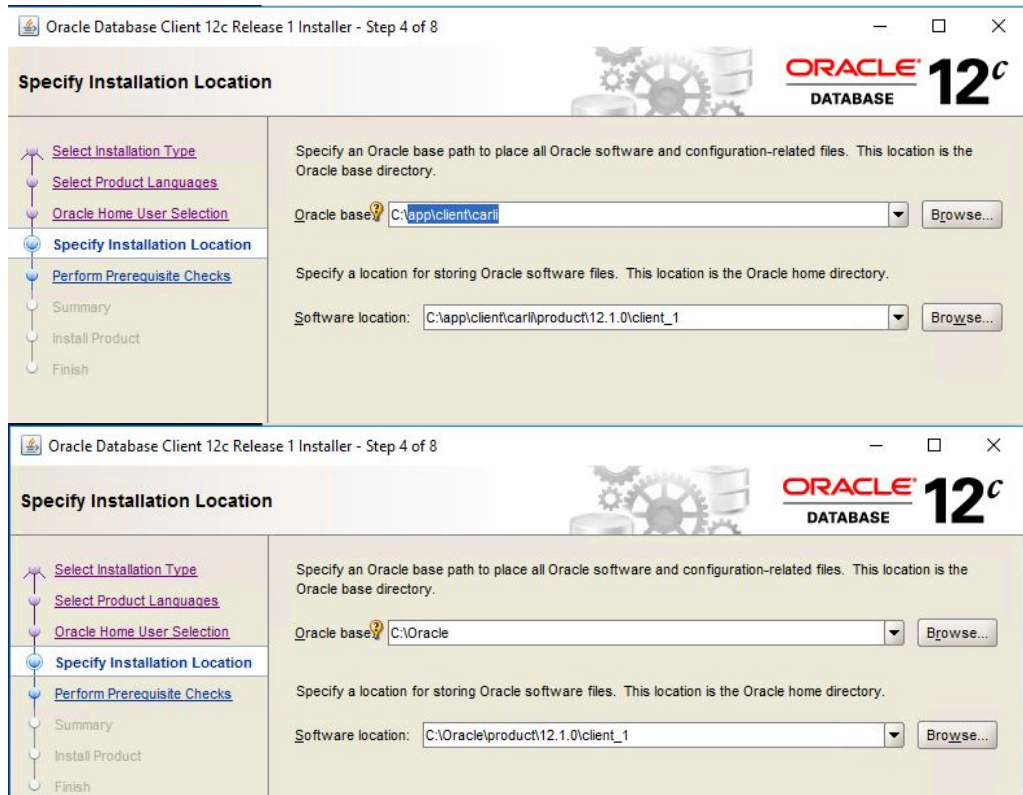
Oracle Database Client 12c Release 1 Installer - Step 4 of 8

Specify Installation Location

ORACLE DATABASE $12^c$

Select Installation Type
Select Product Languages
Oracle Home User Selection
Specify Installation Location
Perform Prerequisite Checks
Summary
Install Product
Finish

Specify an Oracle base path to place all Oracle software and configuration-related files. This location is the Oracle base directory.

Oracle base C:\app\client\carli

Browse...

Specify a location for storing Oracle software files. This location is the Oracle home directory.

Software location: C:\app\client\carli\product\12.1.0\client_1

Browse...

Oracle Database Client 12c Release 1 Installer - Step 4 of 8

Specify Installation Location

ORACLE DATABASE $12^c$

Select Installation Type
Select Product Languages
Oracle Home User Selection
Specify Installation Location
Perform Prerequisite Checks
Summary
Install Product
Finish

Specify an Oracle base path to place all Oracle software and configuration-related files. This location is the Oracle base directory.

Oracle base C:\Oracle

Browse...

Specify a location for storing Oracle software files. This location is the Oracle home directory.

Software location: C:\Oracle\product\12.1.0\client_1

Browse...